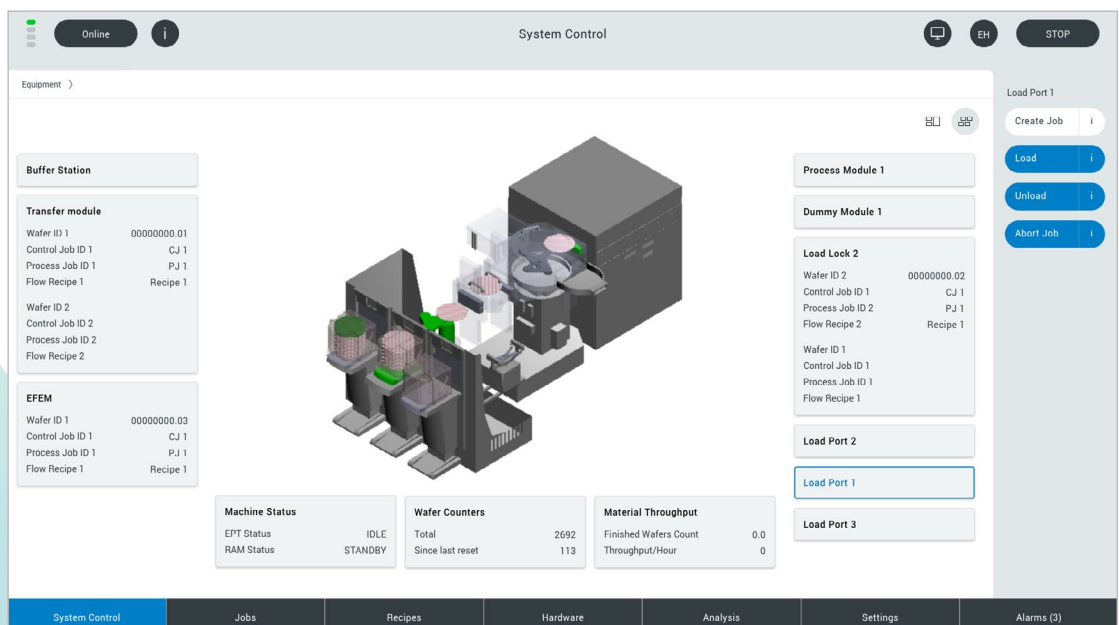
Online
i
System Control
EH
STOP

Equipment 〉

Load Port 1
Create Job i
Load i
Unload i
Abort Job i

Buffer Station

Transfer module
Wafer ID 1 00000000.01
Control Job ID 1 CJ 1
Process Job ID 1 PJ 1
Flow Recipe 1 Recipe 1

Wafer ID 2
Control Job ID 2
Process Job ID 2
Flow Recipe 2

EFEM
Wafer ID 1 00000000.03
Control Job ID 1 CJ 1
Process Job ID 1 PJ 1
Flow Recipe 1 Recipe 1

Process Module 1

Dummy Module 1

Load Lock 2
Wafer ID 2 00000000.02
Control Job ID 1 CJ 1
Process Job ID 2 PJ 1
Flow Recipe 2 Recipe 1

Wafer ID 1
Control Job ID 1
Process Job ID 1
Flow Recipe 1

Load Port 2

Load Port 1

Load Port 3

Machine Status
EPT Status IDLE
RAM Status STANDBY

Wafer Counters
Total 2692
Since last reset 113

Material Throughput
Finished Wafers Count 0.0
Throughput/Hour 0

System Control | Jobs | Recipes | Hardware | Analysis | Settings | Alarms (3)